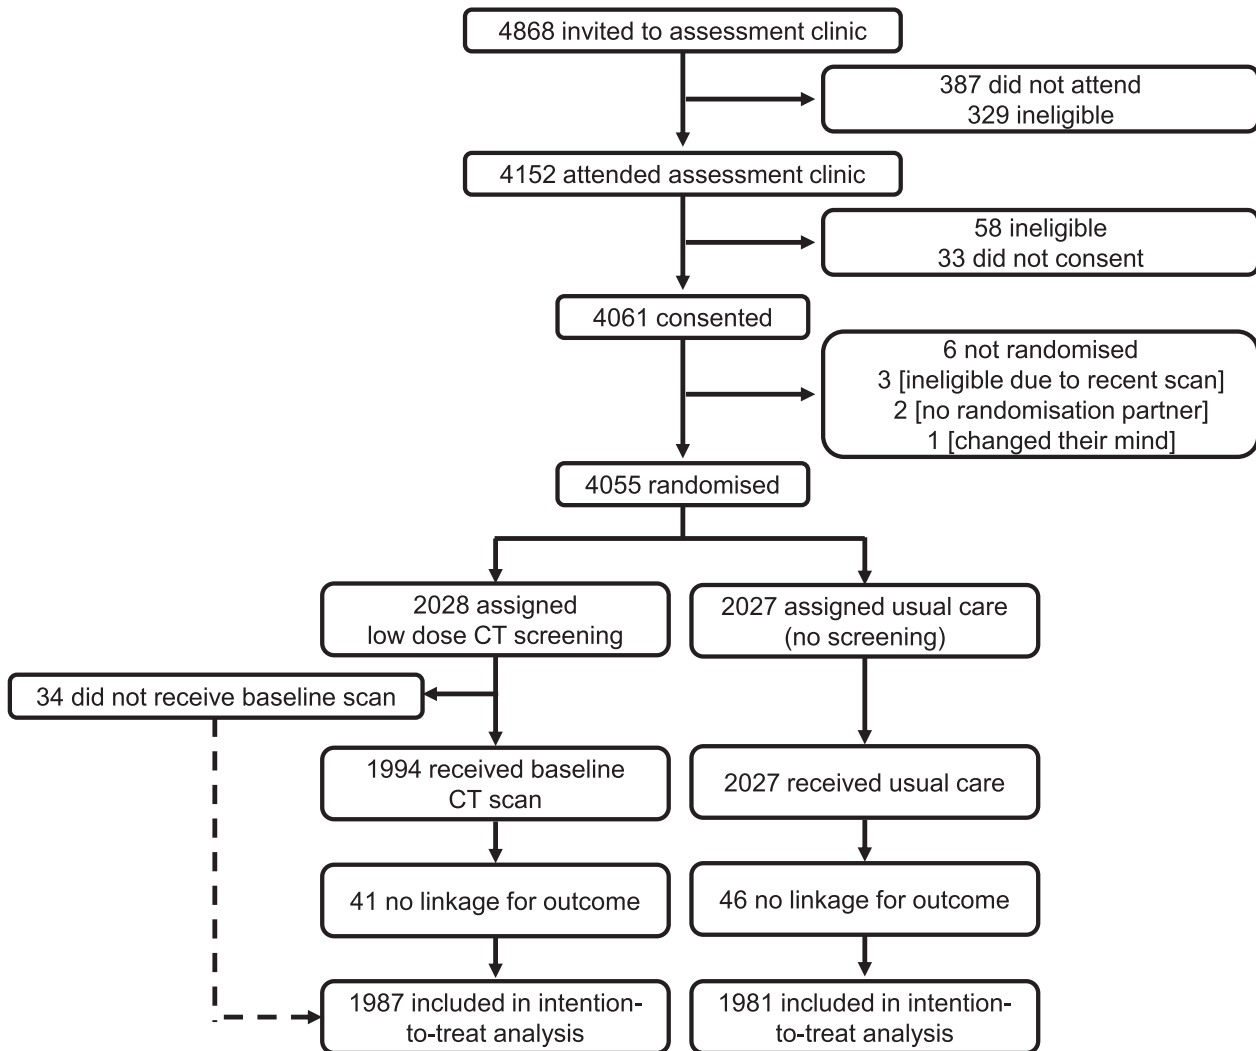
4868 invited to assessment clinic

387 did not attend
329 ineligible

4152 attended assessment clinic

58 ineligible
33 did not consent

4061 consented

6 not randomised
3 [ineligible due to recent scan]
2 [no randomisation partner]
1 [changed their mind]

4055 randomised

2028 assigned low dose CT screening

2027 assigned usual care (no screening)

34 did not receive baseline scan

1994 received baseline CT scan

2027 received usual care

41 no linkage for outcome

46 no linkage for outcome

1987 included in intention-to-treat analysis

1981 included in intention-to-treat analysis